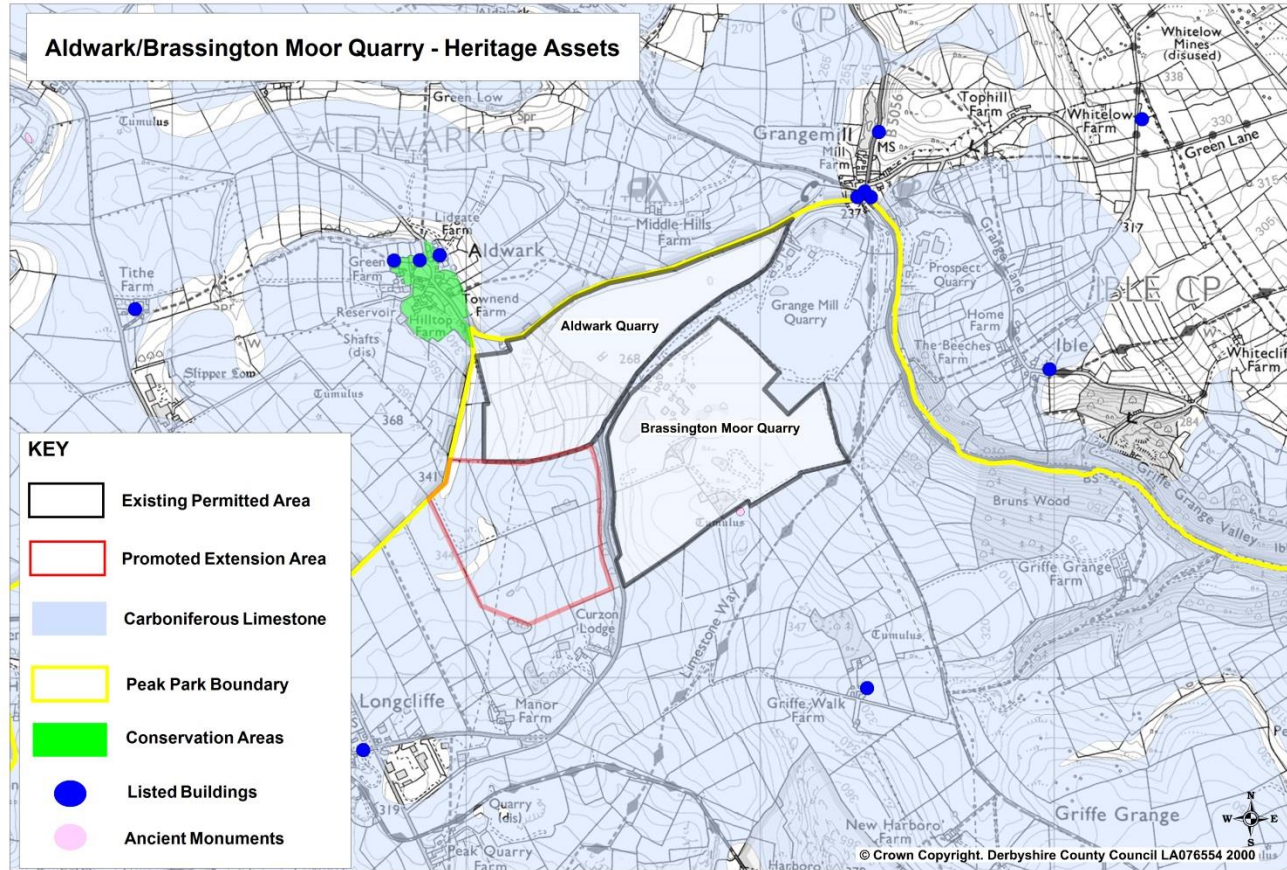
Aldwark/Brassington Moor Quarry - Heritage Assets

KEY
Existing Permitted Area
Promoted Extension Area
Carboniferous Limestone
Peak Park Boundary
Conservation Areas
Listed Buildings
Ancient Monuments

Aldwark Quarry
Brassington Moor Quarry

ALDWARK CP
IBLE CP
Green Low
Tumulus
Lidgate Farm
Aldwark
Green Farm
Tithe Farm
Reservoir
Townend Farm
Hilltop Farm
Shafts (dis)
Slipper Low
Tumulus
368
341
Middle Hills Farm
Grangemill
Mill Farm
MS
B5056
237
Tophill Farm
Whitelow Mines (disused)
338
Whitelow Farm
330
Green Lane
317
Prospect Quarry
Grange Lane
Grange Mill Quarry
Home Farm
The Beeches Farm
Ible
Whitecliff Farm
268
284
Bruns Wood
Griffe Grange Valley
Griffe Grange Farm
Tumulus
Limestone Way
Curzon Lodge
Tumulus
347
Longcliffe
Manor Farm
Griffe Walk Farm
319
Quarry (dis)
Peak Quarry Farm
New Harboro' Farm
Griffe Grange
N
W
E
S
© Crown Copyright. Derbyshire County Council LA076554 2000